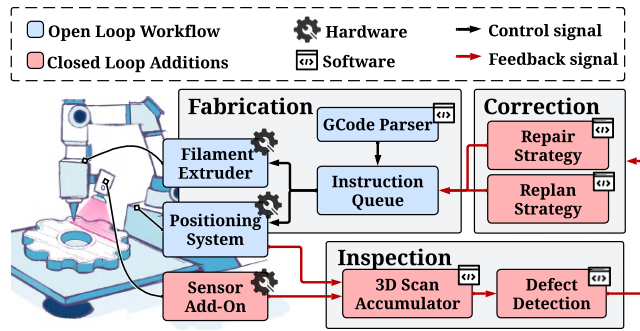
Open Loop Workflow
Closed Loop Additions
Hardware
Software
Control signal
Feedback signal

Fabrication
GCode Parser
Filament Extruder
Instruction Queue
Positioning System

Correction
Repair Strategy
Replan Strategy

Inspection
Sensor Add-On
3D Scan Accumulator
Defect Detection